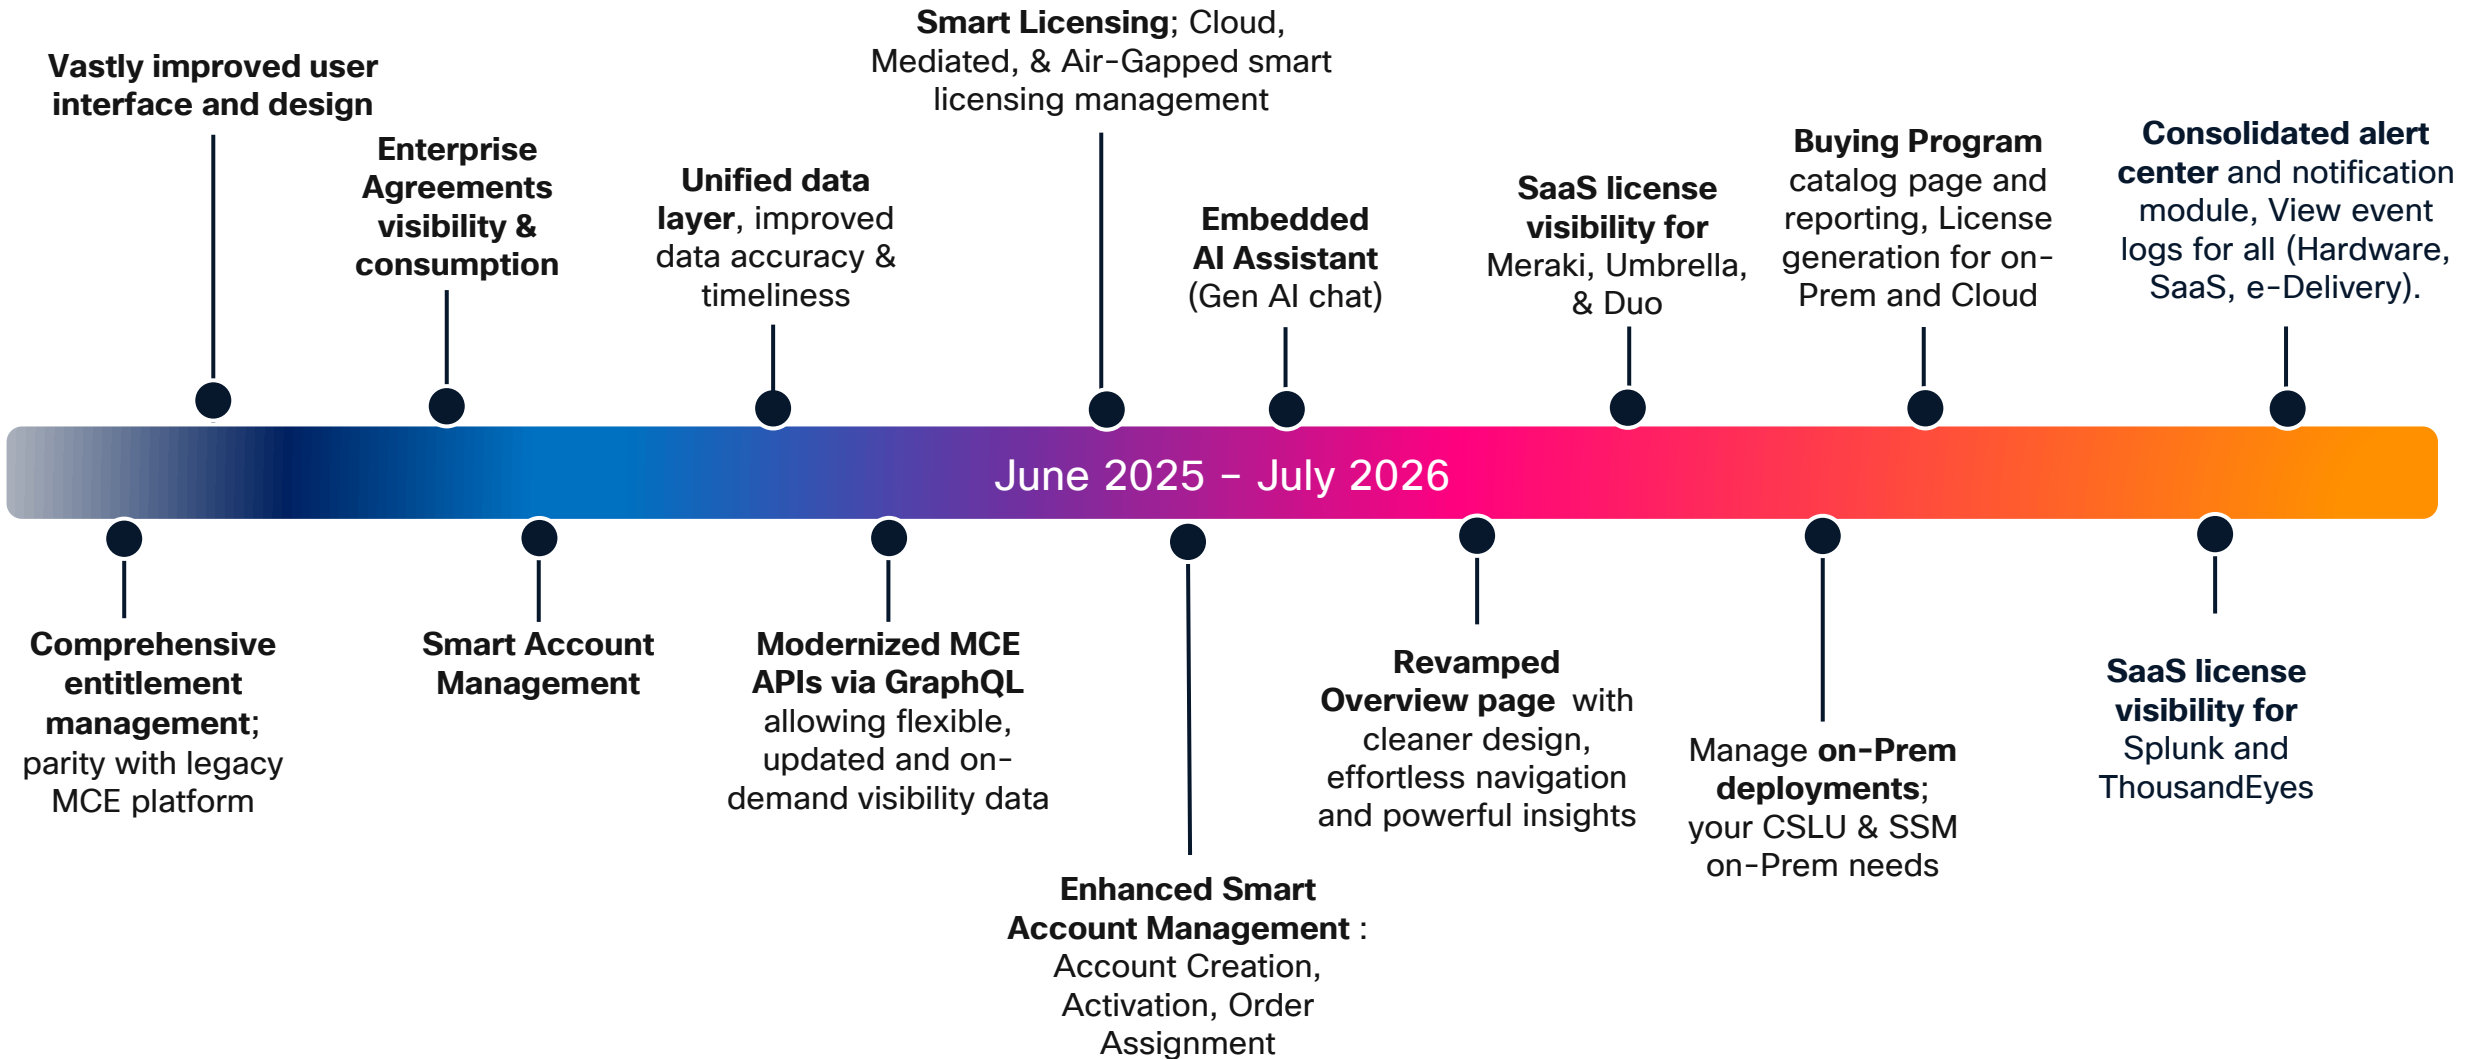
Vastly improved user interface and design

Enterprise Agreements visibility & consumption

Unified data layer, improved data accuracy & timeliness

Smart Licensing; Cloud, Mediated, & Air-Gapped smart licensing management

Embedded AI Assistant (Gen AI chat)

SaaS license visibility for Meraki, Umbrella, & Duo

Buying Program catalog page and reporting, License generation for on-Prem and Cloud

Consolidated alert center and notification module, View event logs for all (Hardware, SaaS, e-Delivery).

June 2025 – July 2026

Comprehensive entitlement management; parity with legacy MCE platform

Smart Account Management

Modernized MCE APIs via GraphQL allowing flexible, updated and on-demand visibility data

Enhanced Smart Account Management : Account Creation, Activation, Order Assignment

Revamped Overview page with cleaner design, effortless navigation and powerful insights

Manage on-Prem deployments; your CSLU & SSM on-Prem needs

SaaS license visibility for Splunk and ThousandEyes